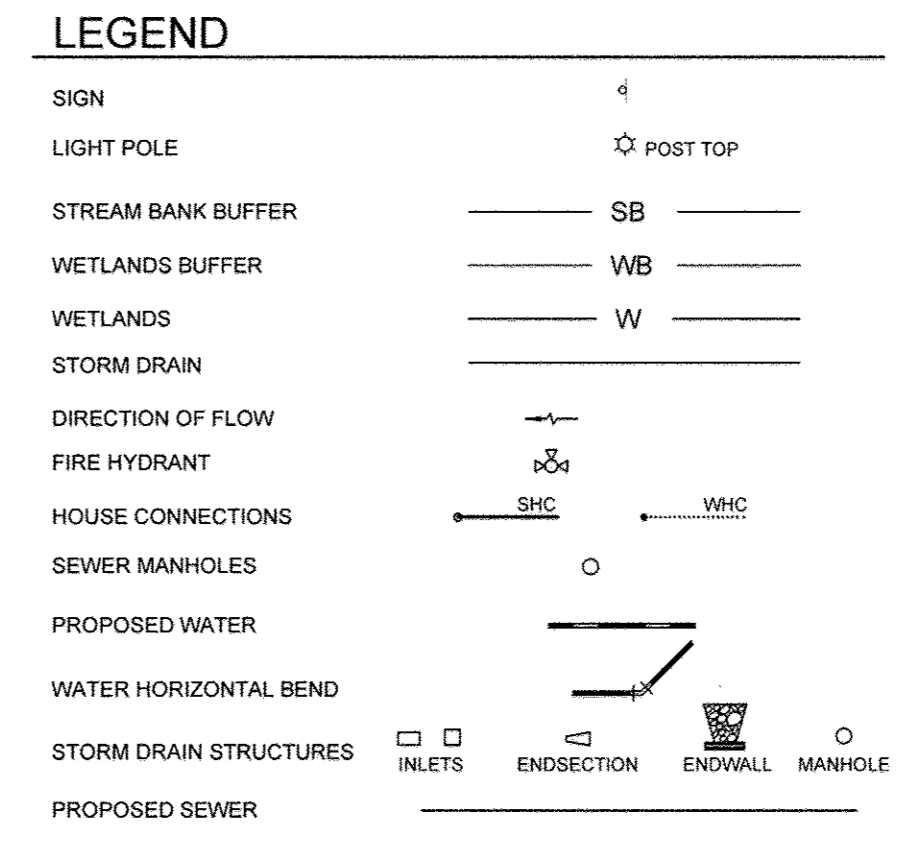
LEGEND

SIGN

LIGHT POLE POST TOP

STREAM BANK BUFFER SB

WETLANDS BUFFER WB

WETLANDS W

STORM DRAIN

DIRECTION OF FLOW

FIRE HYDRANT

HOUSE CONNECTIONS SHC WHC

SEWER MANHOLES

PROPOSED WATER

WATER HORIZONTAL BEND

STORM DRAIN STRUCTURES INLETS ENDSECTION ENDWALL MANHOLE

PROPOSED SEWER